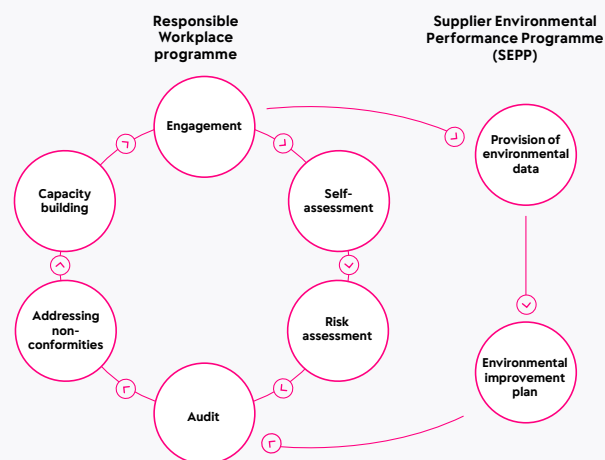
Responsible Workplace programme

Supplier Environmental Performance Programme (SEPP)

Engagement

Self-assessment

Risk assessment

Audit

Addressing non-conformities

Capacity building

Provision of environmental data

Environmental improvement plan